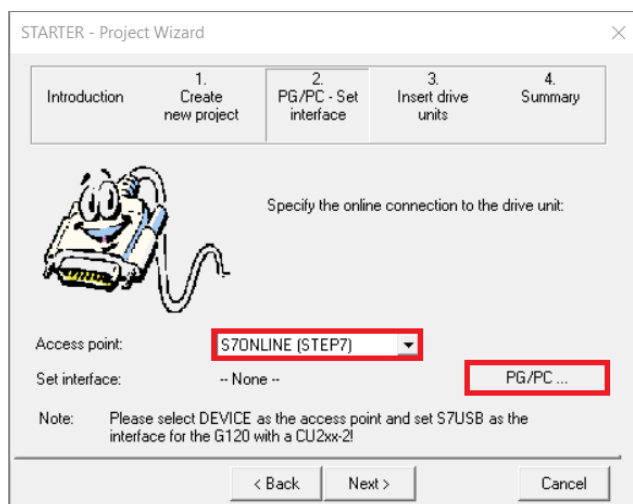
STARTER - Project Wizard

Introduction

1. Create new project

2. PG/PC - Set interface

3. Insert drive units

4. Summary

Specify the online connection to the drive unit:

Access point: S7ONLINE (STEP7)

Set interface: -- None --

PG/PC ...

Note: Please select DEVICE as the access point and set S7USB as the interface for the G120 with a CU2xx-2!

< Back

Next >

Cancel